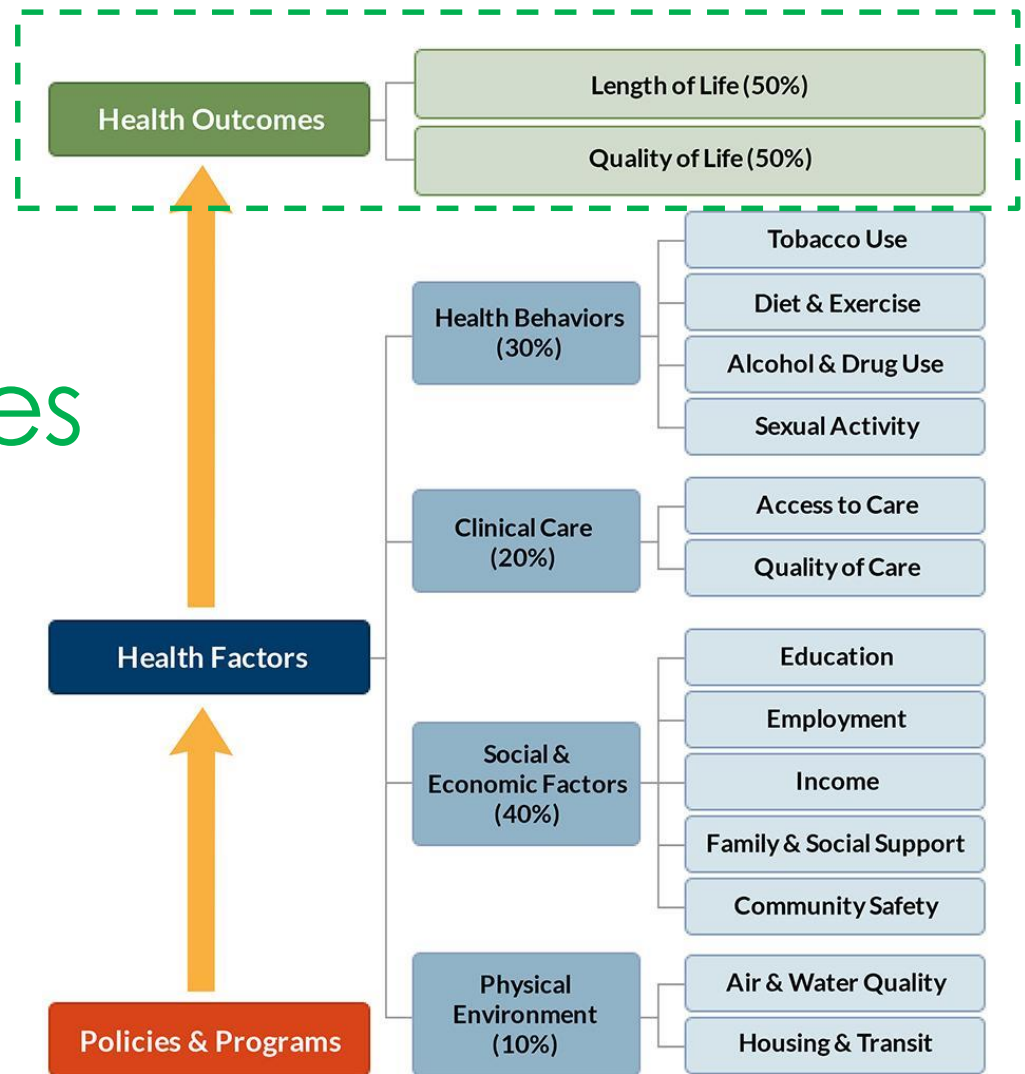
Health Outcomes

Length of Life (50%)

Quality of Life (50%)

es

Health Behaviors (30%)

Tobacco Use

Diet & Exercise

Alcohol & Drug Use

Sexual Activity

Clinical Care (20%)

Access to Care

Quality of Care

Health Factors

Social & Economic Factors (40%)

Education

Employment

Income

Family & Social Support

Community Safety

Physical Environment (10%)

Air & Water Quality

Housing & Transit

Policies & Programs